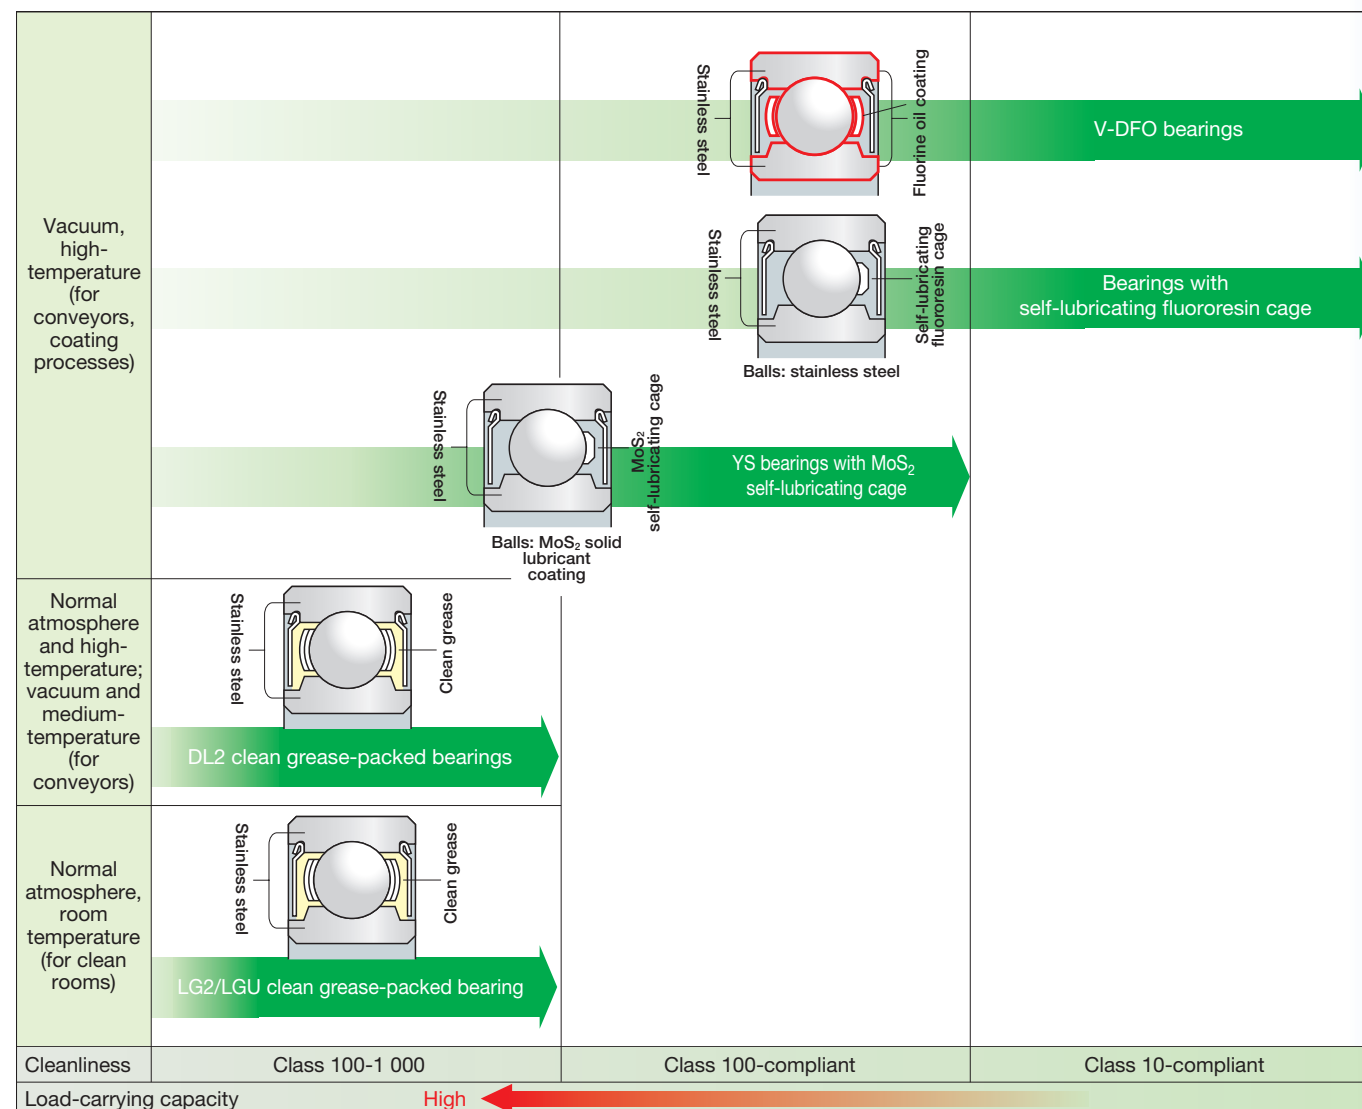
Vacuum, high-temperature (for conveyors, coating processes)

Stainless steel
Fluorine oil coating
V-DFO bearings

Stainless steel
Self-lubricating fluororesin cage
Bearings with self-lubricating fluororesin cage
Balls: stainless steel

Stainless steel
$MoS_2$ self-lubricating cage
YS bearings with $MoS_2$ self-lubricating cage
Balls: $MoS_2$ solid lubricant coating

Normal atmosphere and high-temperature; vacuum and medium-temperature (for conveyors)

Stainless steel
Clean grease
DL2 clean grease-packed bearings

Normal atmosphere, room temperature (for clean rooms)

Stainless steel
Clean grease
LG2/LGU clean grease-packed bearing

| Cleanliness | Class 100-1 000 | Class 100-compliant | Class 10-compliant |
|---|---|---|---|

Load-carrying capacity High